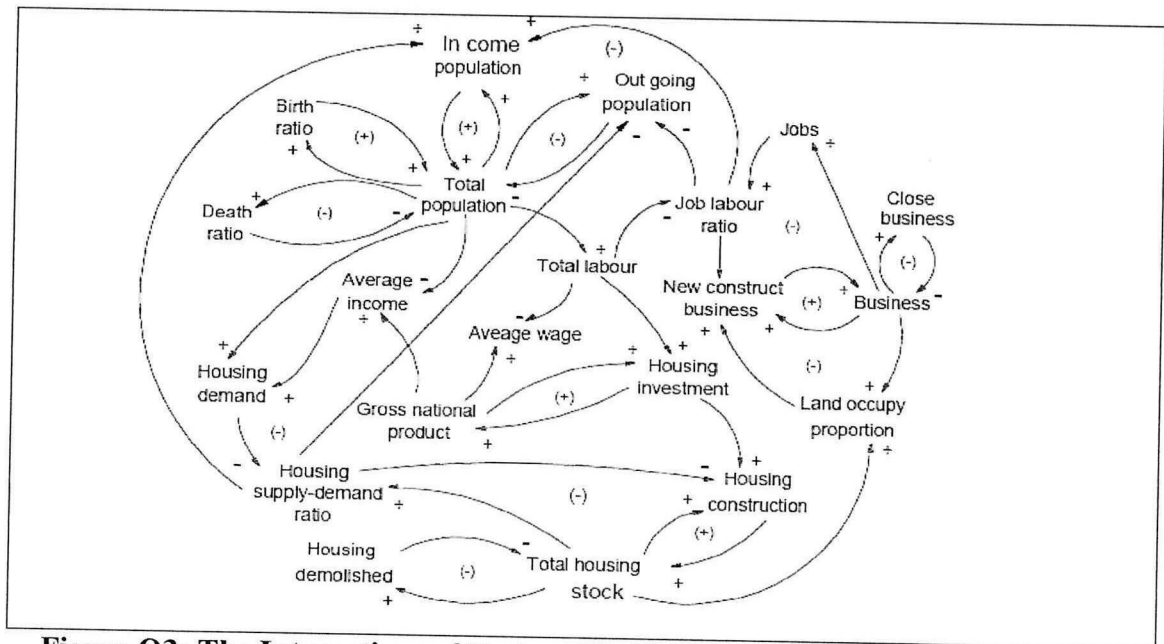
In come population

Out going population

Birth ratio

(+)

(+)

(-)

Jobs

Total population

Death ratio

(-)

Job labour ratio

(-)

Close business

(-)

Total labour

Average income

New construct business

(+)

Business

Aveage wage

Housing demand

Housing investment

(-)

Gross national product

(+)

Land occupy proportion

(-)

Housing supply-demand ratio

(-)

Housing construction

(+)

Housing demolished

(-)

Total housing stock

(-)

+ + + + + + + + + + + + + + + + + + + + + + + + + + + + + + +

- - - - - - - - - - - -

Figure Q3. The Interaction of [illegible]